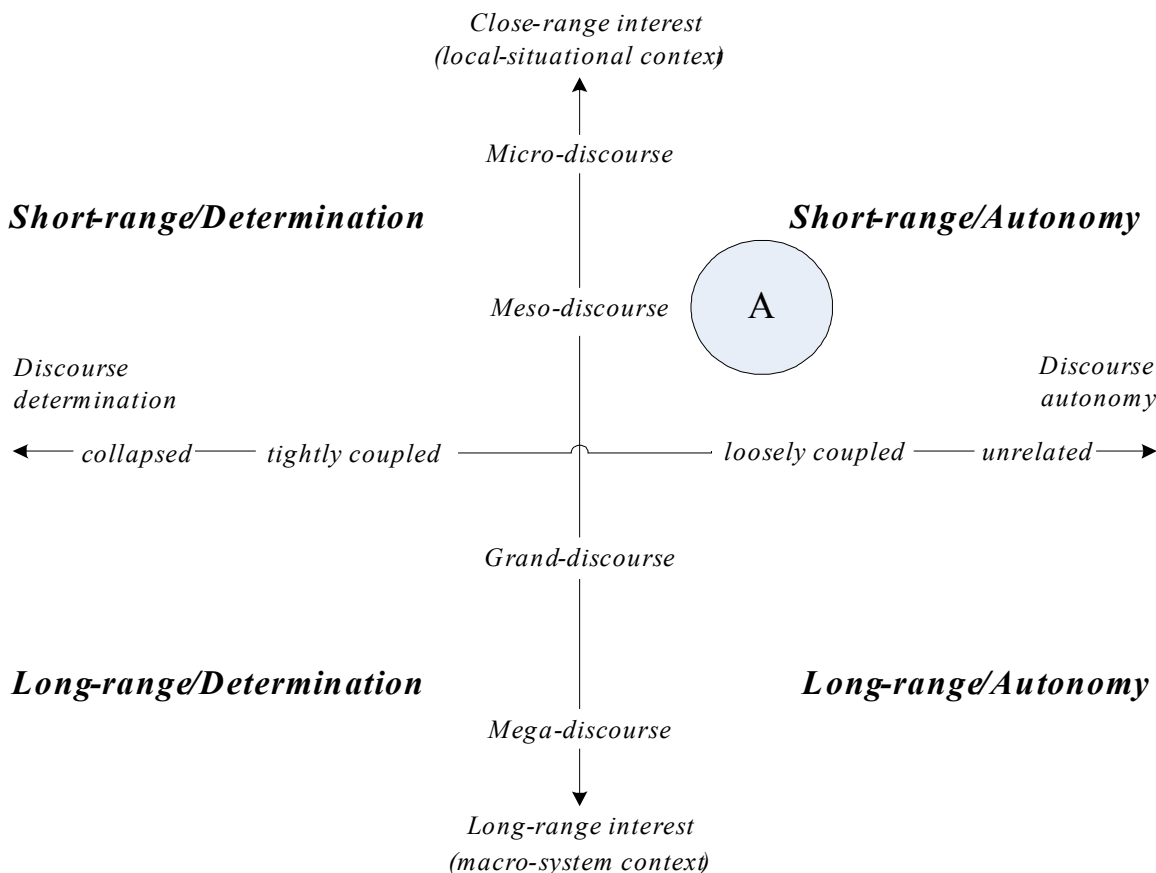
Close-range interest
(local-situational context)

Micro-discourse

Short-range/Determination

Short-range/Autonomy

Meso-discourse

A

Discourse determination

Discourse autonomy

collapsed

tightly coupled

loosely coupled

unrelated

Grand-discourse

Long-range/Determination

Long-range/Autonomy

Mega-discourse

Long-range interest
(macro-system context)